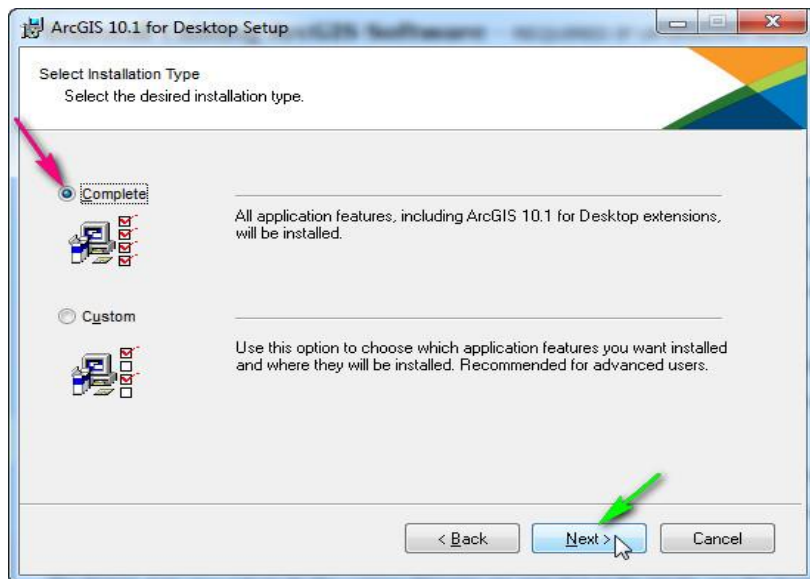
ArcGIS 10.1 for Desktop Setup

Select Installation Type
Select the desired installation type.

Complete

All application features, including ArcGIS 10.1 for Desktop extensions, will be installed.

Custom

Use this option to choose which application features you want installed and where they will be installed. Recommended for advanced users.

< Back
Next >
Cancel